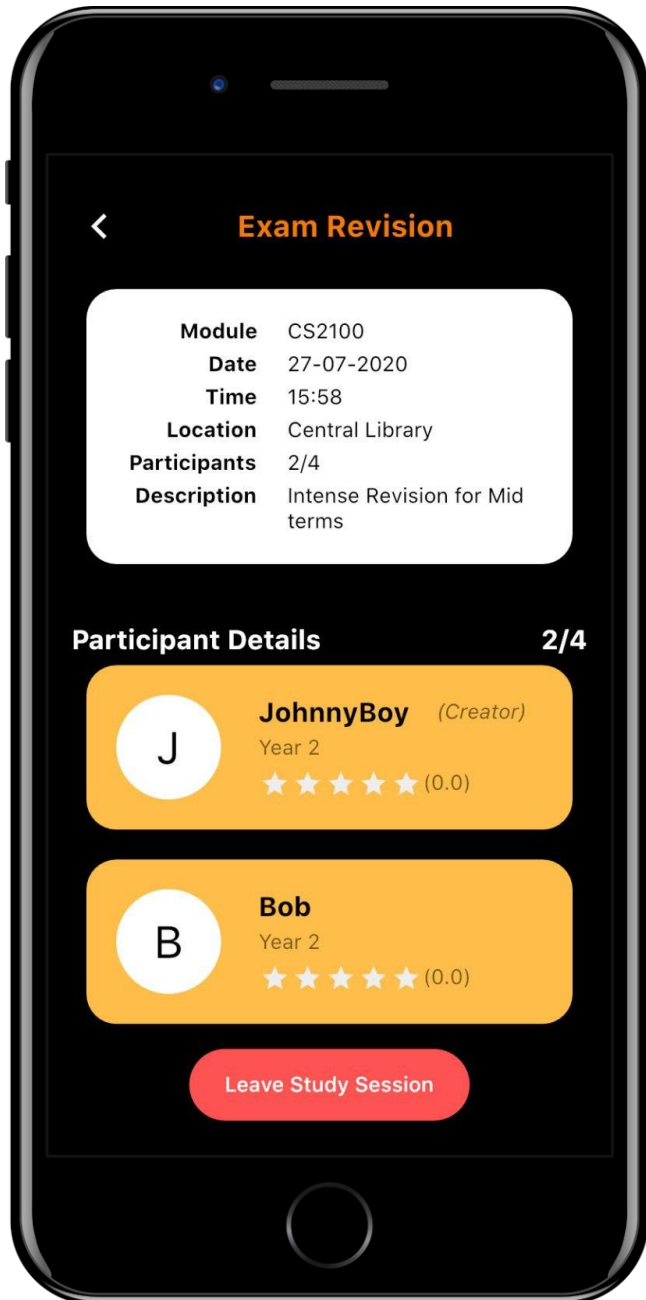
<
Exam Revision

| | |
|---|---|
| Module | CS2100 |
| Date | 27-07-2020 |
| Time | 15:58 |
| Location | Central Library |
| Participants | 2/4 |
| Description | Intense Revision for Mid terms |

Participant Details 2/4

J
JohnnyBoy (Creator)
Year 2
(0.0)

B
Bob
Year 2
(0.0)

Leave Study Session